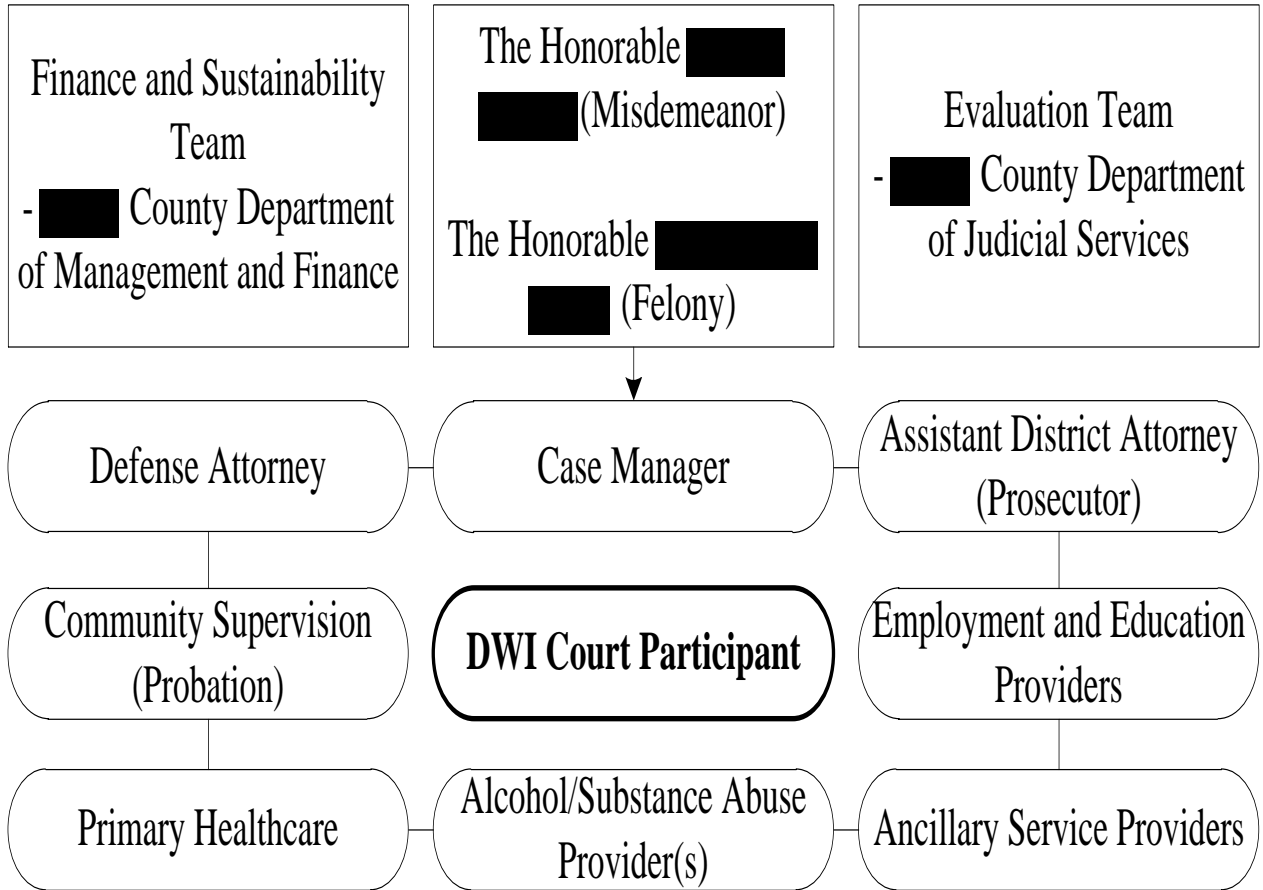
Finance and Sustainability Team
- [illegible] County Department of Management and Finance

The Honorable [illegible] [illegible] (Misdemeanor)

The Honorable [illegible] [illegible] (Felony)

Evaluation Team
- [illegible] County Department of Judicial Services

Defense Attorney

Case Manager

Assistant District Attorney (Prosecutor)

Community Supervision (Probation)

DWI Court Participant

Employment and Education Providers

Primary Healthcare

Alcohol/Substance Abuse Provider(s)

Ancillary Service Providers